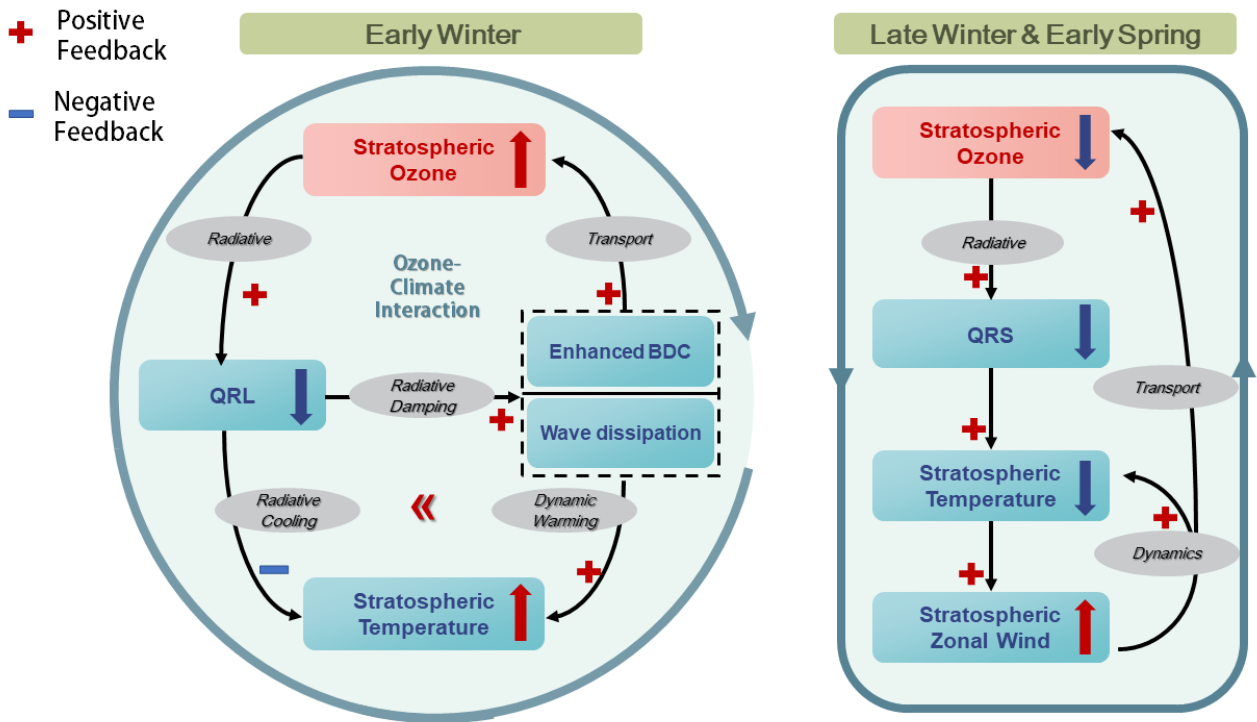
+ Positive Feedback

− Negative Feedback

Early Winter

Stratospheric Ozone

Radiative

Transport

Ozone-Climate Interaction

+

+

Enhanced BDC

QRL

Radiative Damping

+

Wave dissipation

Radiative Cooling

«

Dynamic Warming

−

+

Stratospheric Temperature

Late Winter & Early Spring

Stratospheric Ozone

+

Radiative

+

QRS

Transport

+

Stratospheric Temperature

+

Dynamics

+

Stratospheric Zonal Wind